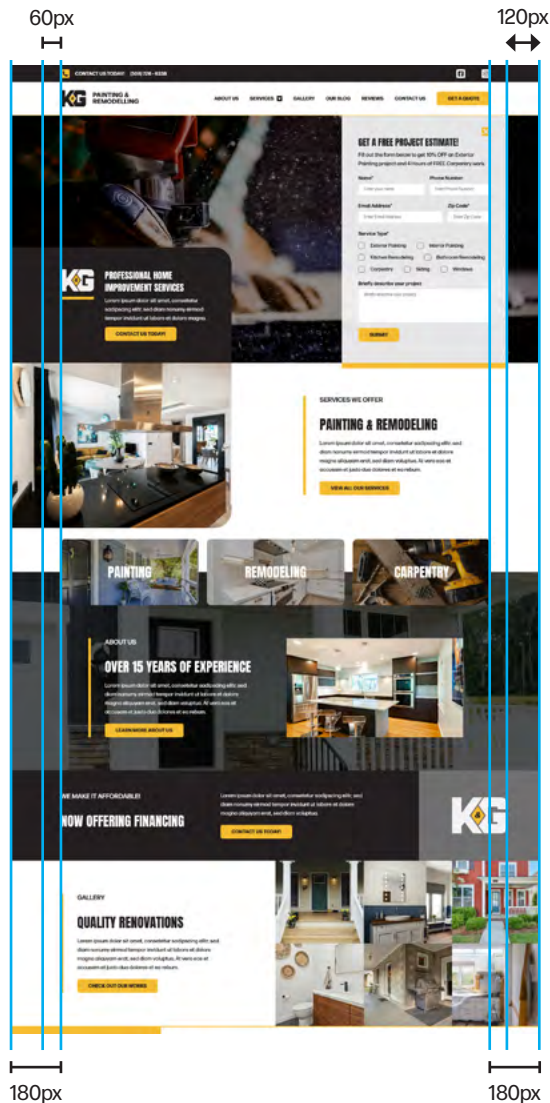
60px

120px

CONTACT US TODAY! (555) 555 - 5555

K&G PAINTING & REMODELLING

ABOUT US SERVICES GALLERY OUR BLOG REVIEWS CONTACT US GET A QUOTE

GET A FREE PROJECT ESTIMATE!

Fill out the form below to get 10% OFF an Exterior Painting project and 4 hours of FREE Carpentry work.

Name* Phone Number

Email Address* Zip Code*

Service Type*

Exterior Painting Interior Painting Kitchen Remodeling Bathroom Remodeling Carpentry Siding Windows

Briefly describe your project

SUBMIT

K&G

PROFESSIONAL HOME IMPROVEMENT SERVICES

Lorem ipsum dolor sit amet, consetetur sadipscing elitr, sed diam nonumy eirmod tempor invidunt ut labore et dolore magna.

CONTACT US TODAY!

SERVICES WE OFFER

PAINTING & REMODELING

Lorem ipsum dolor sit amet, consetetur sadipscing elitr, sed diam nonumy eirmod tempor invidunt ut labore et dolore magna aliquyam erat, sed diam voluptua. At vero eos et accusam et justo duo dolores et ea rebum.

VIEW ALL OUR SERVICES

PAINTING

REMODELING

CARPENTRY

ABOUT US

OVER 15 YEARS OF EXPERIENCE

Lorem ipsum dolor sit amet, consetetur sadipscing elitr, sed diam nonumy eirmod tempor invidunt ut labore et dolore magna aliquyam erat, sed diam voluptua. At vero eos et accusam et justo duo dolores et ea rebum.

LEARN MORE ABOUT US

WE MAKE IT AFFORDABLE!

NOW OFFERING FINANCING

Lorem ipsum dolor sit amet, consetetur sadipscing elitr, sed diam nonumy eirmod tempor invidunt ut labore et dolore magna aliquyam erat, sed diam voluptua.

CONTACT US TODAY!

K&G

GALLERY

QUALITY RENOVATIONS

Lorem ipsum dolor sit amet, consetetur sadipscing elitr, sed diam nonumy eirmod tempor invidunt ut labore et dolore magna aliquyam erat, sed diam voluptua. At vero eos et accusam et justo duo dolores et ea rebum.

CHECK OUT OUR WORKS

180px

180px